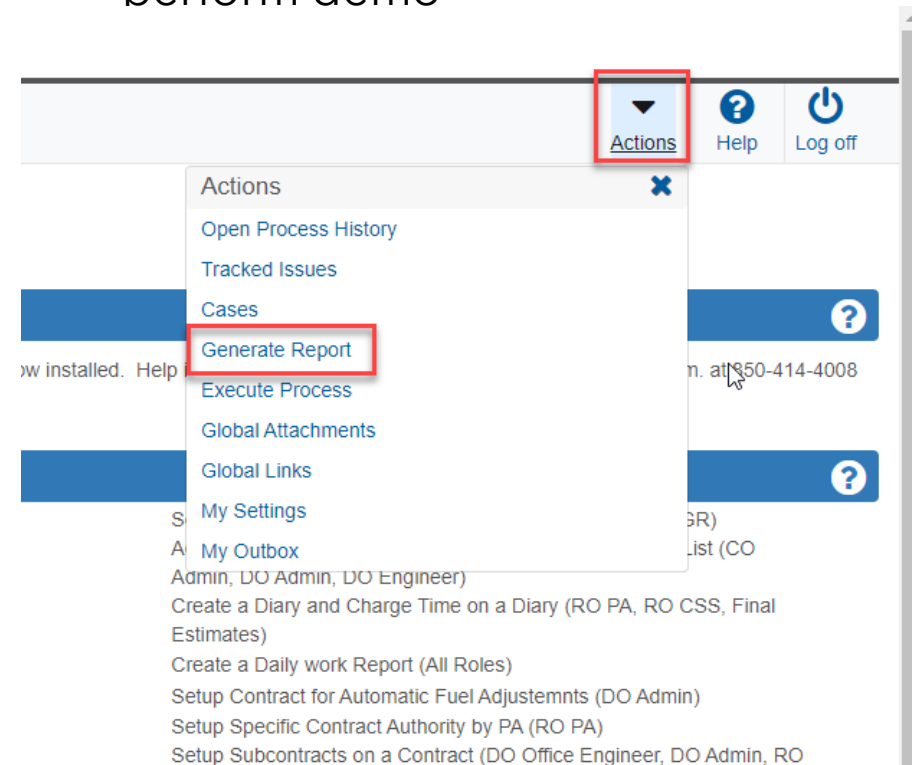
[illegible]

Actions Help Log off

Actions

Open Process History

Tracked Issues

Cases

Generate Report

Execute Process

Global Attachments

Global Links

My Settings

My Outbox

ow installed. Help i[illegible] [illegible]m. at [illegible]50-414-4008

S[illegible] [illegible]GR)

A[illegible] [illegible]List (CO Admin, DO Admin, DO Engineer)

Create a Diary and Charge Time on a Diary (RO PA, RO CSS, Final Estimates)

Create a Daily work Report (All Roles)

Setup Contract for Automatic Fuel Adjustemnts (DO Admin)

Setup Specific Contract Authority by PA (RO PA)

Setup Subcontracts on a Contract (DO Office Engineer, DO Admin, RO